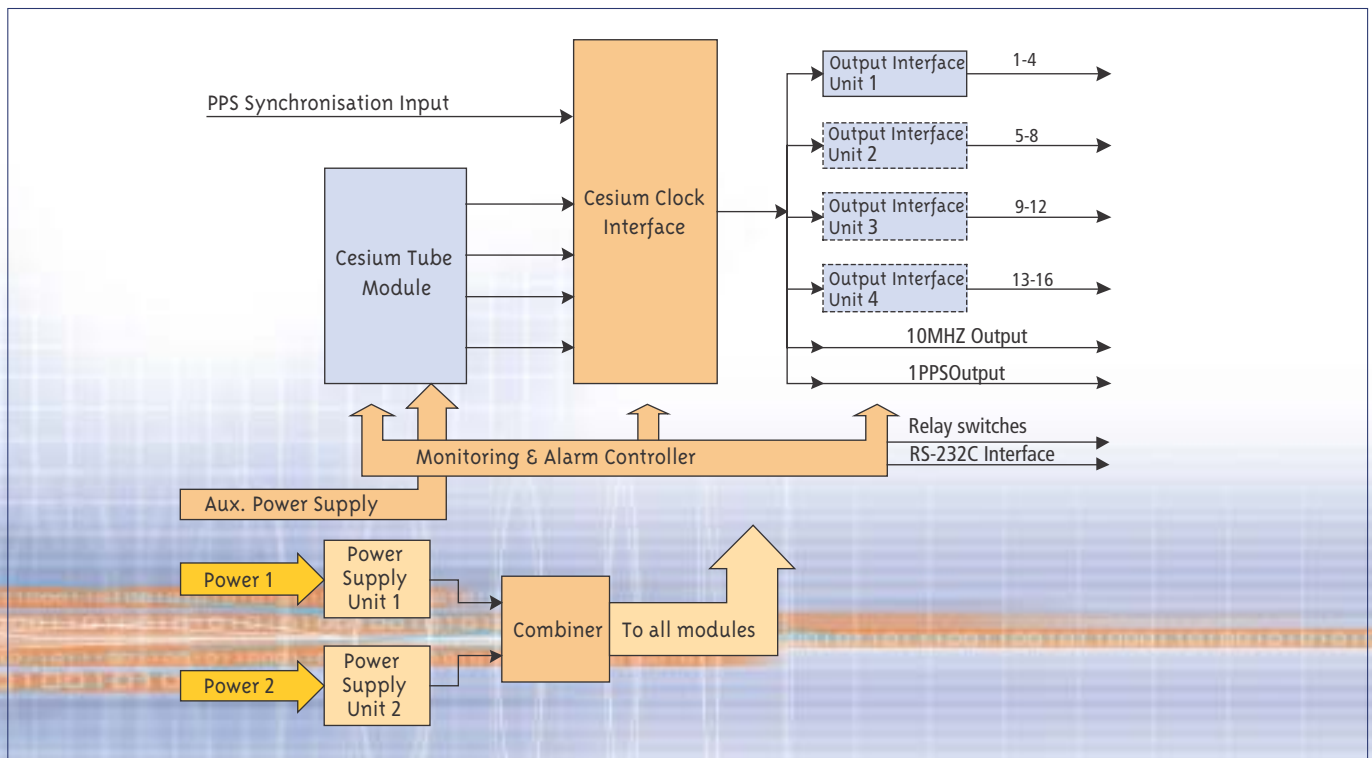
PPS Synchronisation Input

Cesium Tube Module

Cesium Clock Interface

Output Interface Unit 1
1-4

Output Interface Unit 2
5-8

Output Interface Unit 3
9-12

Output Interface Unit 4
13-16

10MHZ Output

1PPSOutput

Relay switches

RS-232C Interface

Monitoring & Alarm Controller

Aux. Power Supply

Power 1

Power Supply Unit 1

Power 2

Power Supply Unit 2

Combiner

To all modules